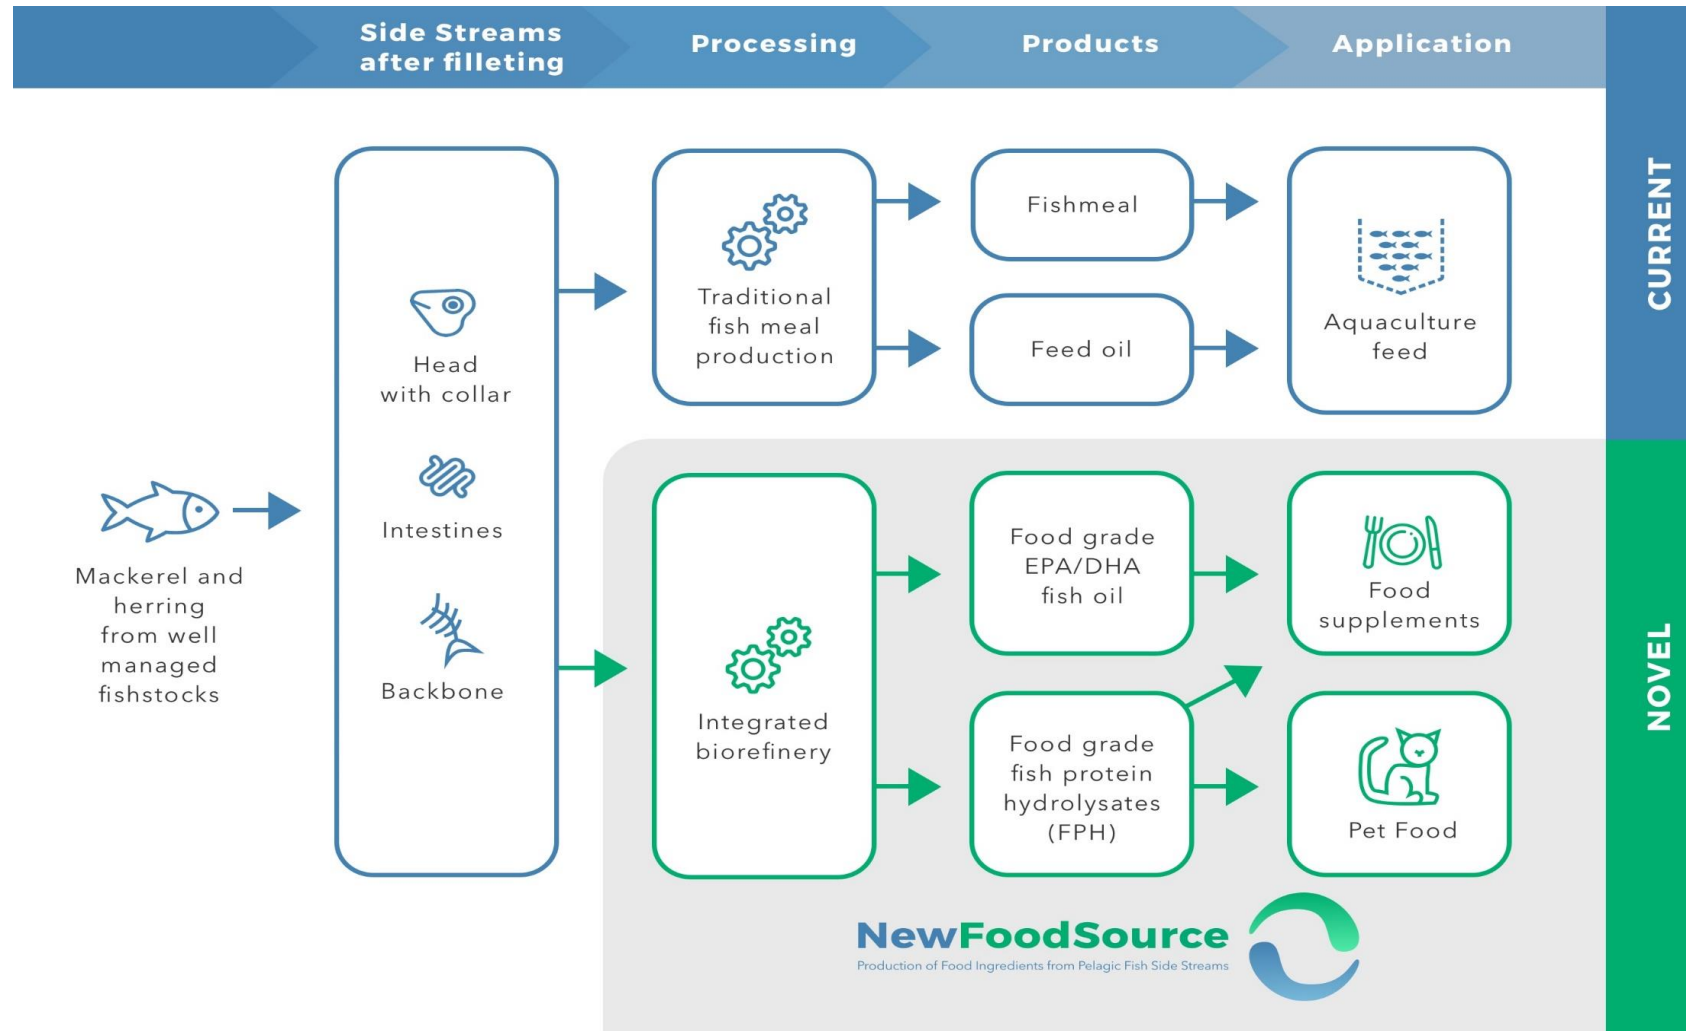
Side Streams after filleting

Processing

Products

Application

CURRENT

NOVEL

Mackerel and herring from well managed fishstocks

Head with collar

Intestines

Backbone

Traditional fish meal production

Fishmeal

Feed oil

Aquaculture feed

Integrated biorefinery

Food grade EPA/DHA fish oil

Food grade fish protein hydrolysates (FPH)

Food supplements

Pet Food

NewFoodSource

Production of Food Ingredients from Pelagic Fish Side Streams